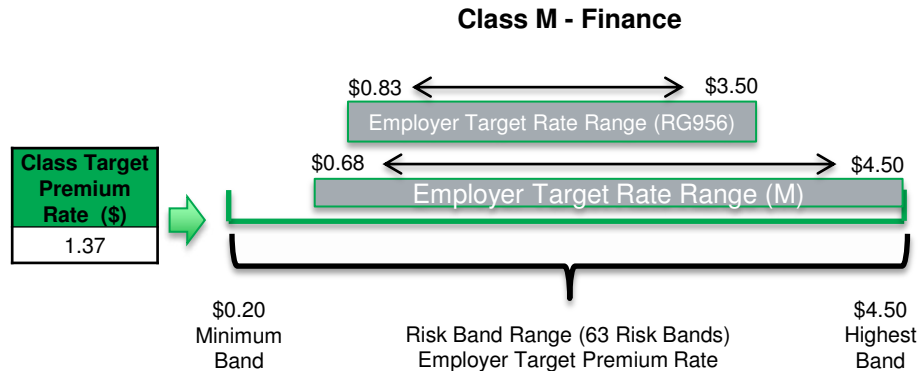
Class M - Finance

$0.83

$3.50

Employer Target Rate Range (RG956)

Class Target Premium Rate ($)

1.37

$0.68

$4.50

Employer Target Rate Range (M)

$0.20
Minimum
Band

Risk Band Range (63 Risk Bands)
Employer Target Premium Rate

$4.50
Highest
Band